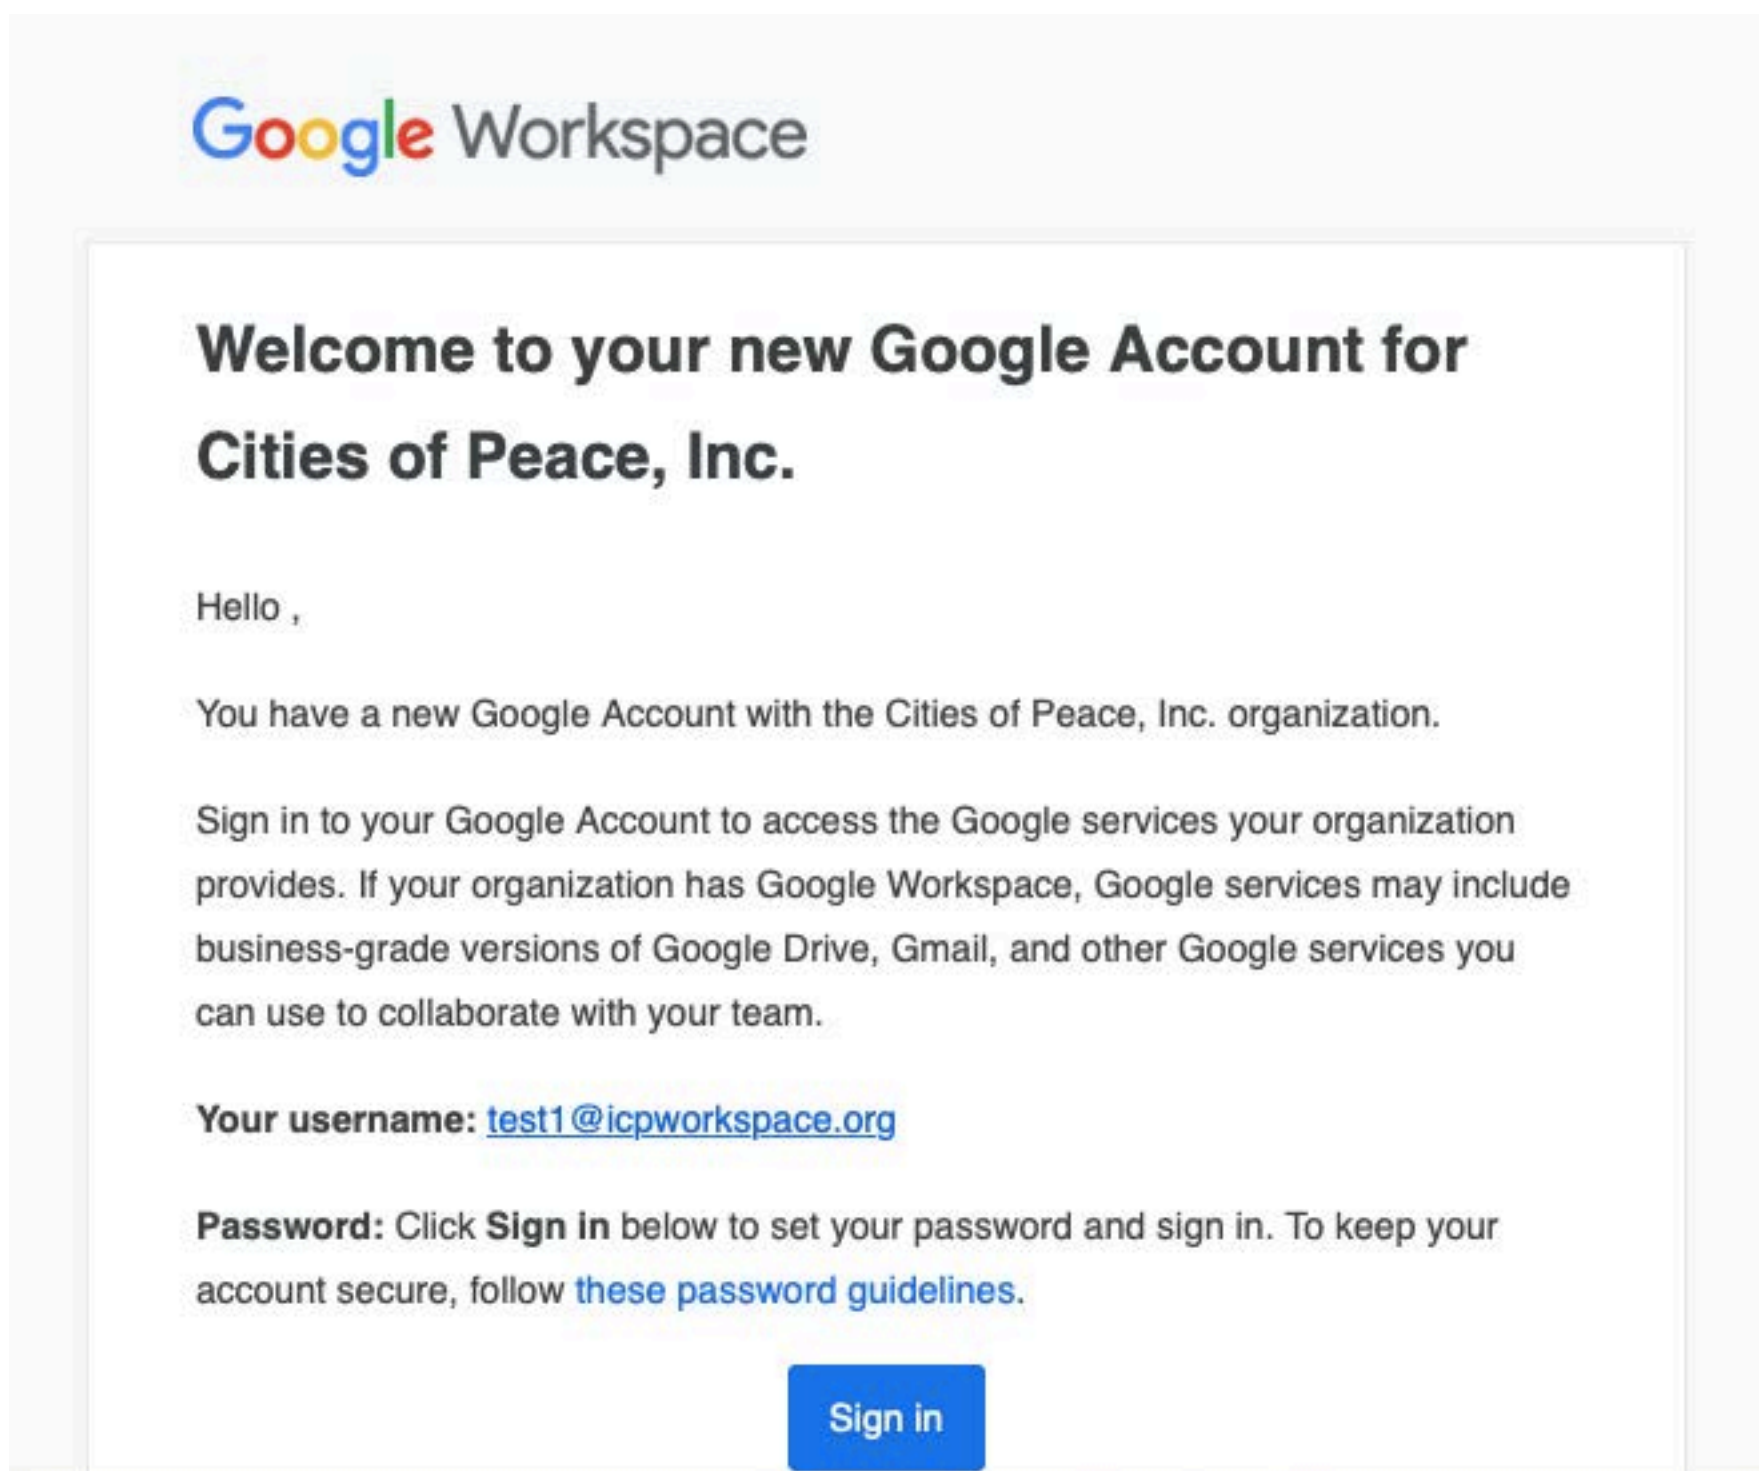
Google Workspace

Welcome to your new Google Account for Cities of Peace, Inc.

Hello ,

You have a new Google Account with the Cities of Peace, Inc. organization.

Sign in to your Google Account to access the Google services your organization provides. If your organization has Google Workspace, Google services may include business-grade versions of Google Drive, Gmail, and other Google services you can use to collaborate with your team.

Your username: test1@icpworkspace.org

Password: Click Sign in below to set your password and sign in. To keep your account secure, follow these password guidelines.

Sign in